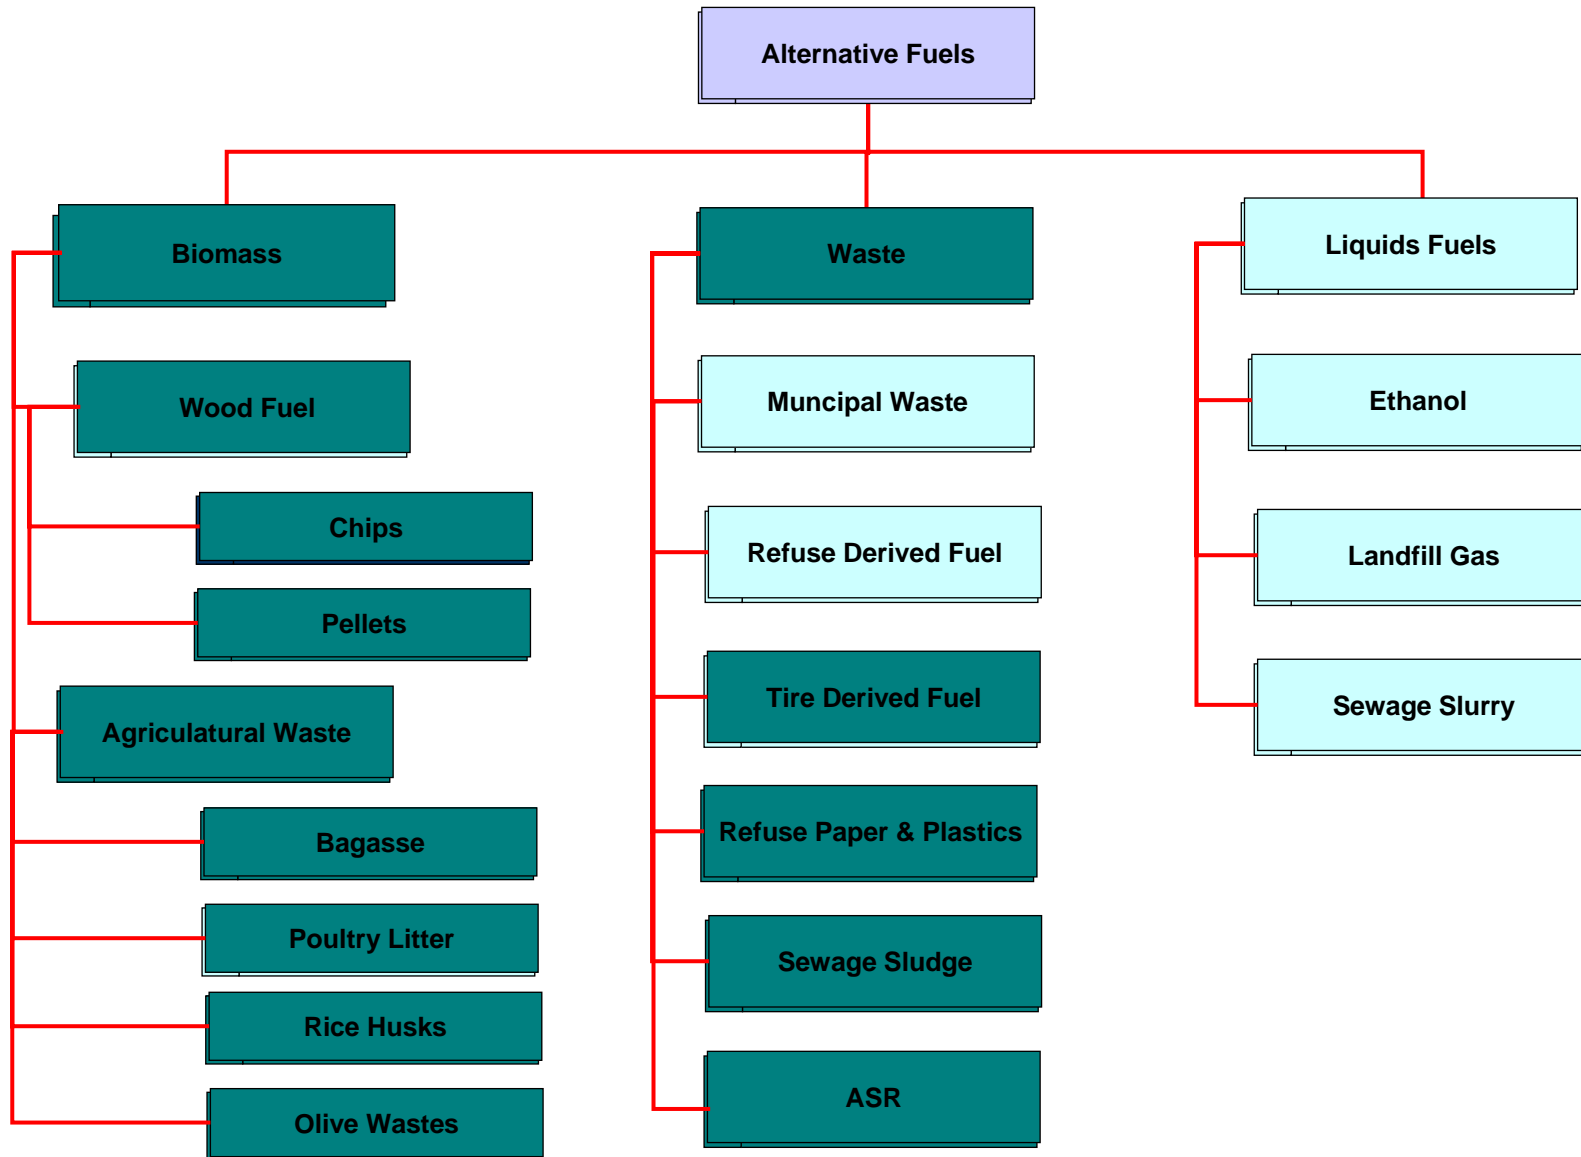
Alternative Fuels

Biomass

Wood Fuel

Chips

Pellets

Agriculatural Waste

Bagasse

Poultry Litter

Rice Husks

Olive Wastes

Waste

Muncipal Waste

Refuse Derived Fuel

Tire Derived Fuel

Refuse Paper & Plastics

Sewage Sludge

ASR

Liquids Fuels

Ethanol

Landfill Gas

Sewage Slurry